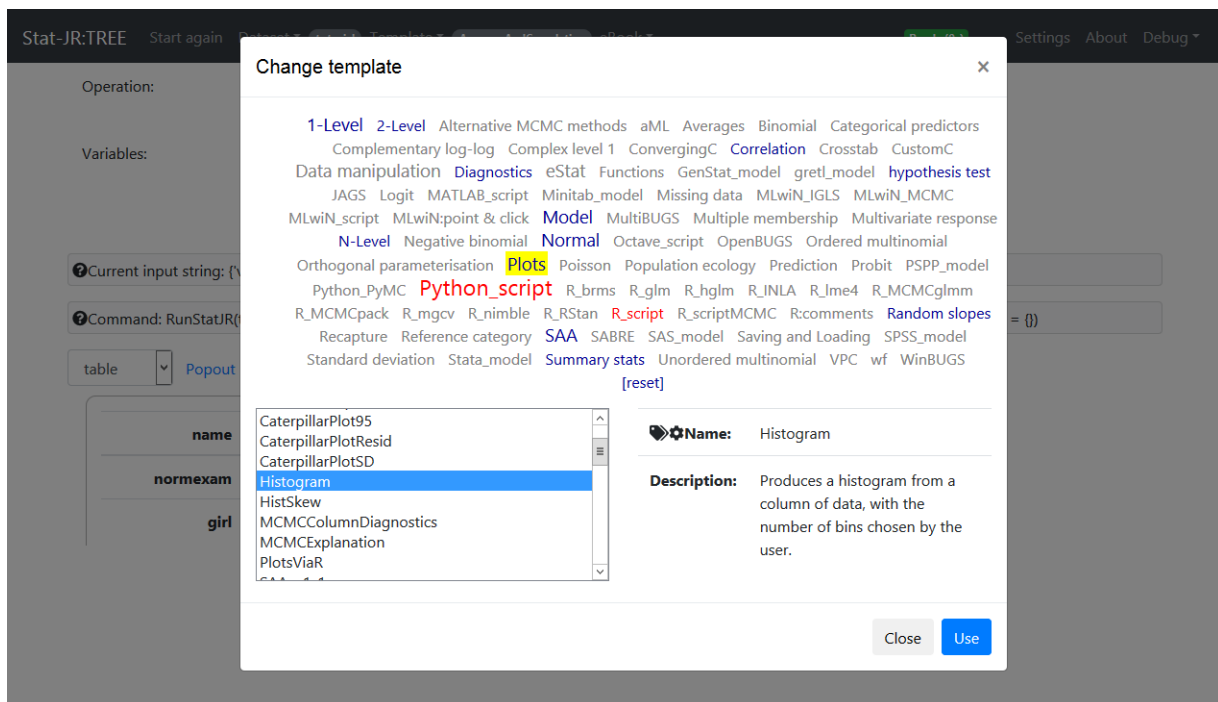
Stat-JR:TREE Start again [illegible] Settings About Debug

Operation:

Variables:

Current input string: {'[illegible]

Command: RunStatJR([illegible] = {})

table Popout

name

normexam

girl

Change template ×

1-Level 2-Level Alternative MCMC methods aML Averages Binomial Categorical predictors Complementary log-log Complex level 1 ConvergingC Correlation Crosstab CustomC Data manipulation Diagnostics eStat Functions GenStat_model gretl_model hypothesis test JAGS Logit MATLAB_script Minitab_model Missing data MLwiN_IGLS MLwiN_MCMC MLwiN_script MLwiN:point & click Model MultiBUGS Multiple membership Multivariate response N-Level Negative binomial Normal Octave_script OpenBUGS Ordered multinomial Orthogonal parameterisation Plots Poisson Population ecology Prediction Probit PSPP_model Python_PyMC Python_script R_brms R_glm R_hglm R_INLA R_lme4 R_MCMCglmm R_MCMCpack R_mgcv R_nimble R_RStan R_script R_scriptMCMC R:comments Random slopes Recapture Reference category SAA SABRE SAS_model Saving and Loading SPSS_model Standard deviation Stata_model Summary stats Unordered multinomial VPC wf WinBUGS [reset]

CaterpillarPlot95
CaterpillarPlotResid
CaterpillarPlotSD
Histogram
HistSkew
MCMCColumnDiagnostics
MCMCExplanation
PlotsViaR

Name: Histogram

Description: Produces a histogram from a column of data, with the number of bins chosen by the user.

Close Use